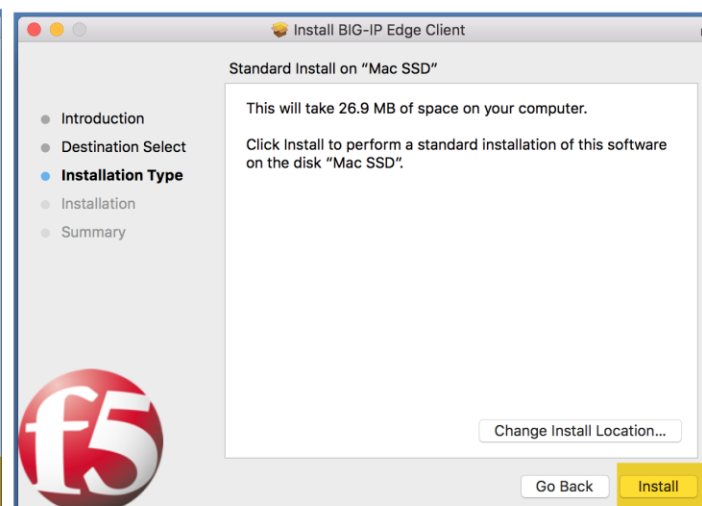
Install BIG-IP Edge Client

Standard Install on "Mac SSD"

Introduction
Destination Select
Installation Type
Installation
Summary

This will take 26.9 MB of space on your computer.

Click Install to perform a standard installation of this software on the disk "Mac SSD".

f5

Change Install Location...

Go Back
Install